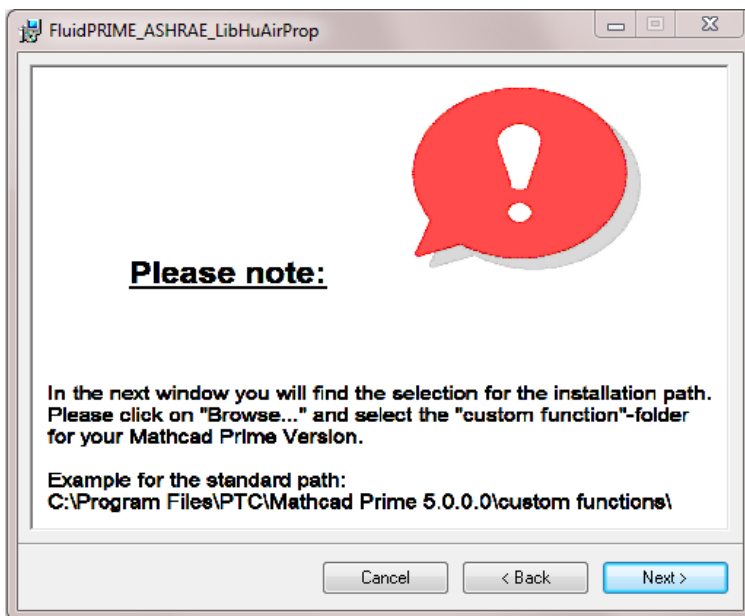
FluidPRIME_ASHRAE_LibHuAirProp

Please note:

In the next window you will find the selection for the installation path. Please click on "Browse..." and select the "custom function"-folder for your Mathcad Prime Version.

Example for the standard path:
C:\Program Files\PTC\Mathcad Prime 5.0.0.0\custom functions\

Cancel
< Back
Next >